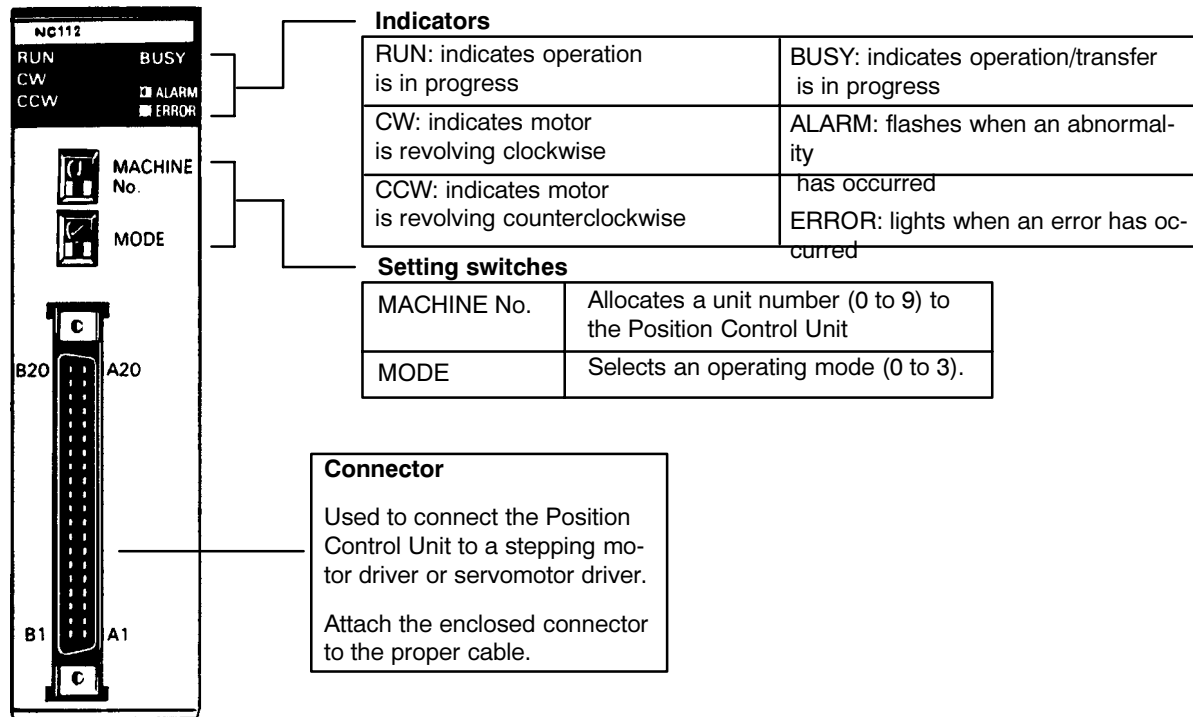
NC112
RUN BUSY
CW ALARM
CCW ERROR

MACHINE No.

MODE

C

B20 A20

B1 A1

C

**Indicators**

| RUN: indicates operation is in progress | BUSY: indicates operation/transfer is in progress |
|---|---|
| CW: indicates motor is revolving clockwise | ALARM: flashes when an abnormality has occurred |
| CCW: indicates motor is revolving counterclockwise | ERROR: lights when an error has occurred |

**Setting switches**

| MACHINE No. | Allocates a unit number (0 to 9) to the Position Control Unit |
|---|---|
| MODE | Selects an operating mode (0 to 3). |

**Connector**

Used to connect the Position Control Unit to a stepping motor driver or servomotor driver.

Attach the enclosed connector to the proper cable.